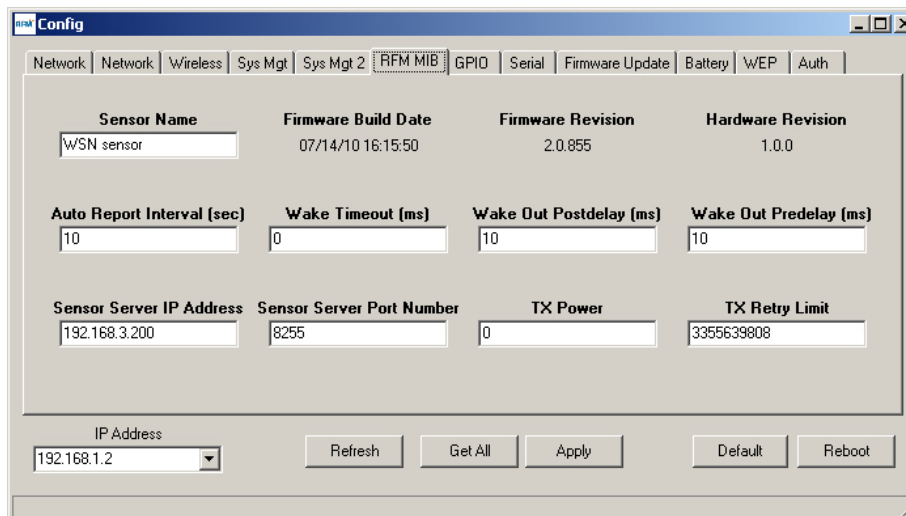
RFM Config

Network | Network | Wireless | Sys Mgt | Sys Mgt 2 | RFM MIB | GPIO | Serial | Firmware Update | Battery | WEP | Auth

Sensor Name
WSN sensor

Firmware Build Date
07/14/10 16:15:50

Firmware Revision
2.0.855

Hardware Revision
1.0.0

Auto Report Interval (sec)
10

Wake Timeout (ms)
0

Wake Out Postdelay (ms)
10

Wake Out Predelay (ms)
10

Sensor Server IP Address
192.168.3.200

Sensor Server Port Number
8255

TX Power
0

TX Retry Limit
3355639808

IP Address
192.168.1.2

Refresh

Get All

Apply

Default

Reboot